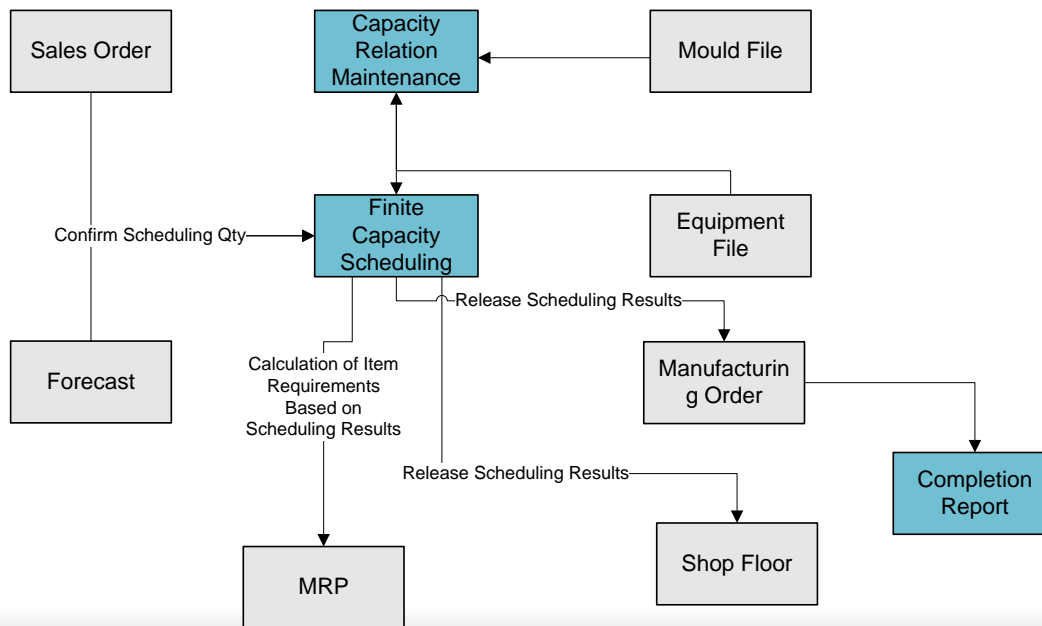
Sales Order

Capacity Relation Maintenance

Mould File

Confirm Scheduling Qty

Finite Capacity Scheduling

Equipment File

Release Scheduling Results

Forecast

Calculation of Item Requirements Based on Scheduling Results

Manufacturin g Order

Completion Report

Release Scheduling Results

Shop Floor

MRP